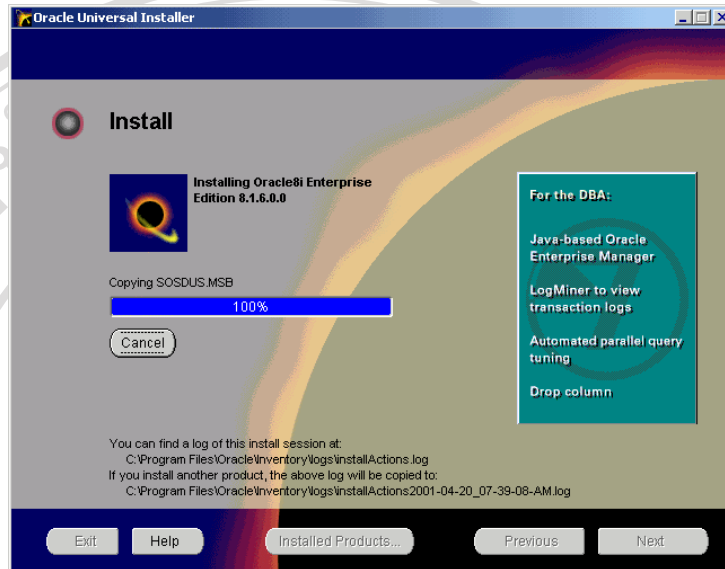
Oracle Universal Installer

Install

Installing Oracle8i Enterprise Edition 8.1.6.0.0

Copying SOSDUS.MSB

100%

Cancel

For the DBA:

Java-based Oracle Enterprise Manager

LogMiner to view transaction logs

Automated parallel query tuning

Drop column

You can find a log of this install session at:
C:\Program Files\Oracle\Inventory\logs\installActions.log
If you install another product, the above log will be copied to:
C:\Program Files\Oracle\Inventory\logs\installActions2001-04-20_07-39-08-AM.log

Exit
Help
Installed Products...
Previous
Next